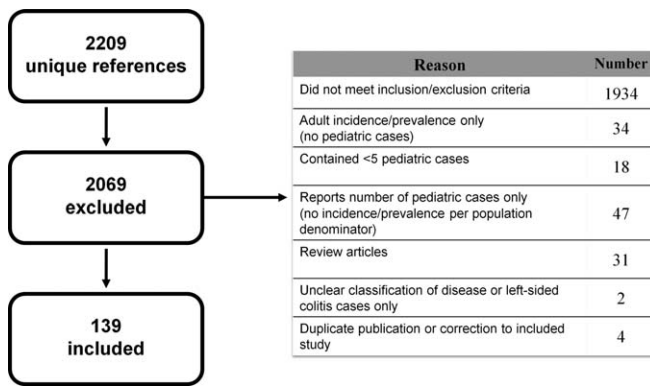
2209
unique references

2069
excluded

139
included

| Reason | Number |
|---|---|
| Did not meet inclusion/exclusion criteria | 1934 |
| Adult incidence/prevalence only (no pediatric cases) | 34 |
| Contained <5 pediatric cases | 18 |
| Reports number of pediatric cases only (no incidence/prevalence per population denominator) | 47 |
| Review articles | 31 |
| Unclear classification of disease or left-sided colitis cases only | 2 |
| Duplicate publication or correction to included study | 4 |